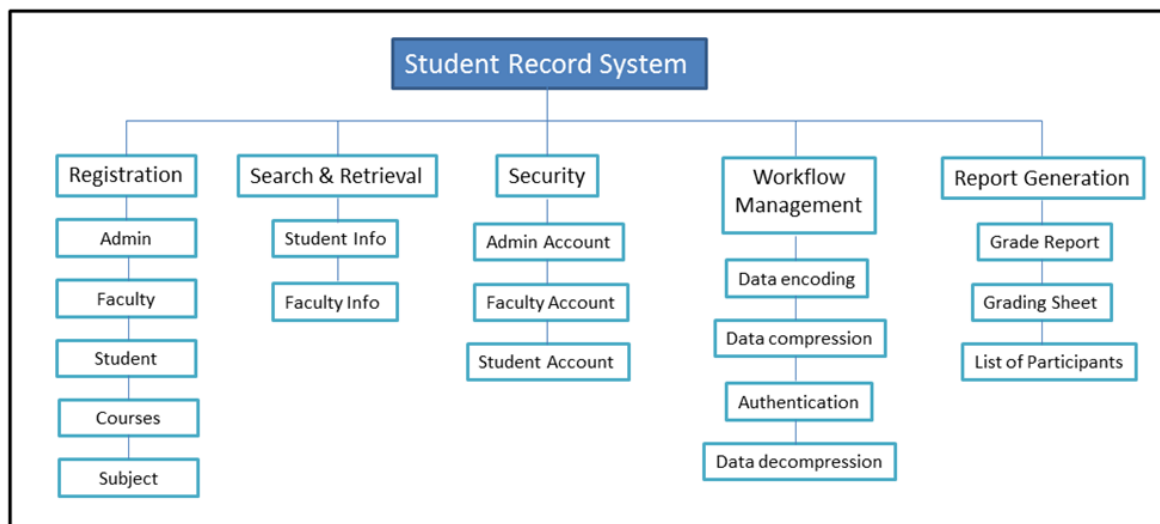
Student Record System

Registration
Admin
Faculty
Student
Courses
Subject

Search & Retrieval
Student Info
Faculty Info

Security
Admin Account
Faculty Account
Student Account

Workflow Management
Data encoding
Data compression
Authentication
Data decompression

Report Generation
Grade Report
Grading Sheet
List of Participants